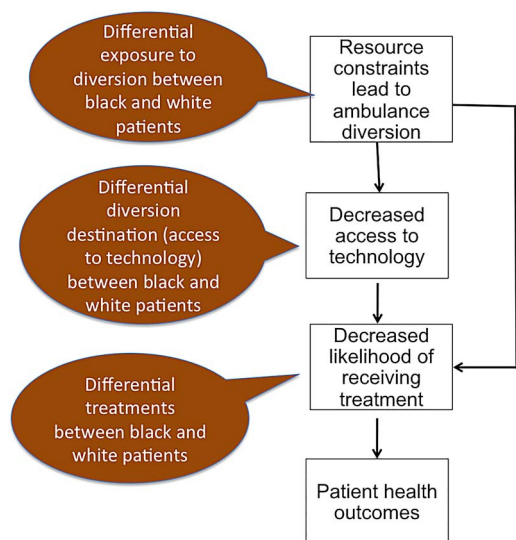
Differential exposure to diversion between black and white patients

Resource constraints lead to ambulance diversion

Differential diversion destination (access to technology) between black and white patients

Decreased access to technology

Differential treatments between black and white patients

Decreased likelihood of receiving treatment

Patient health outcomes